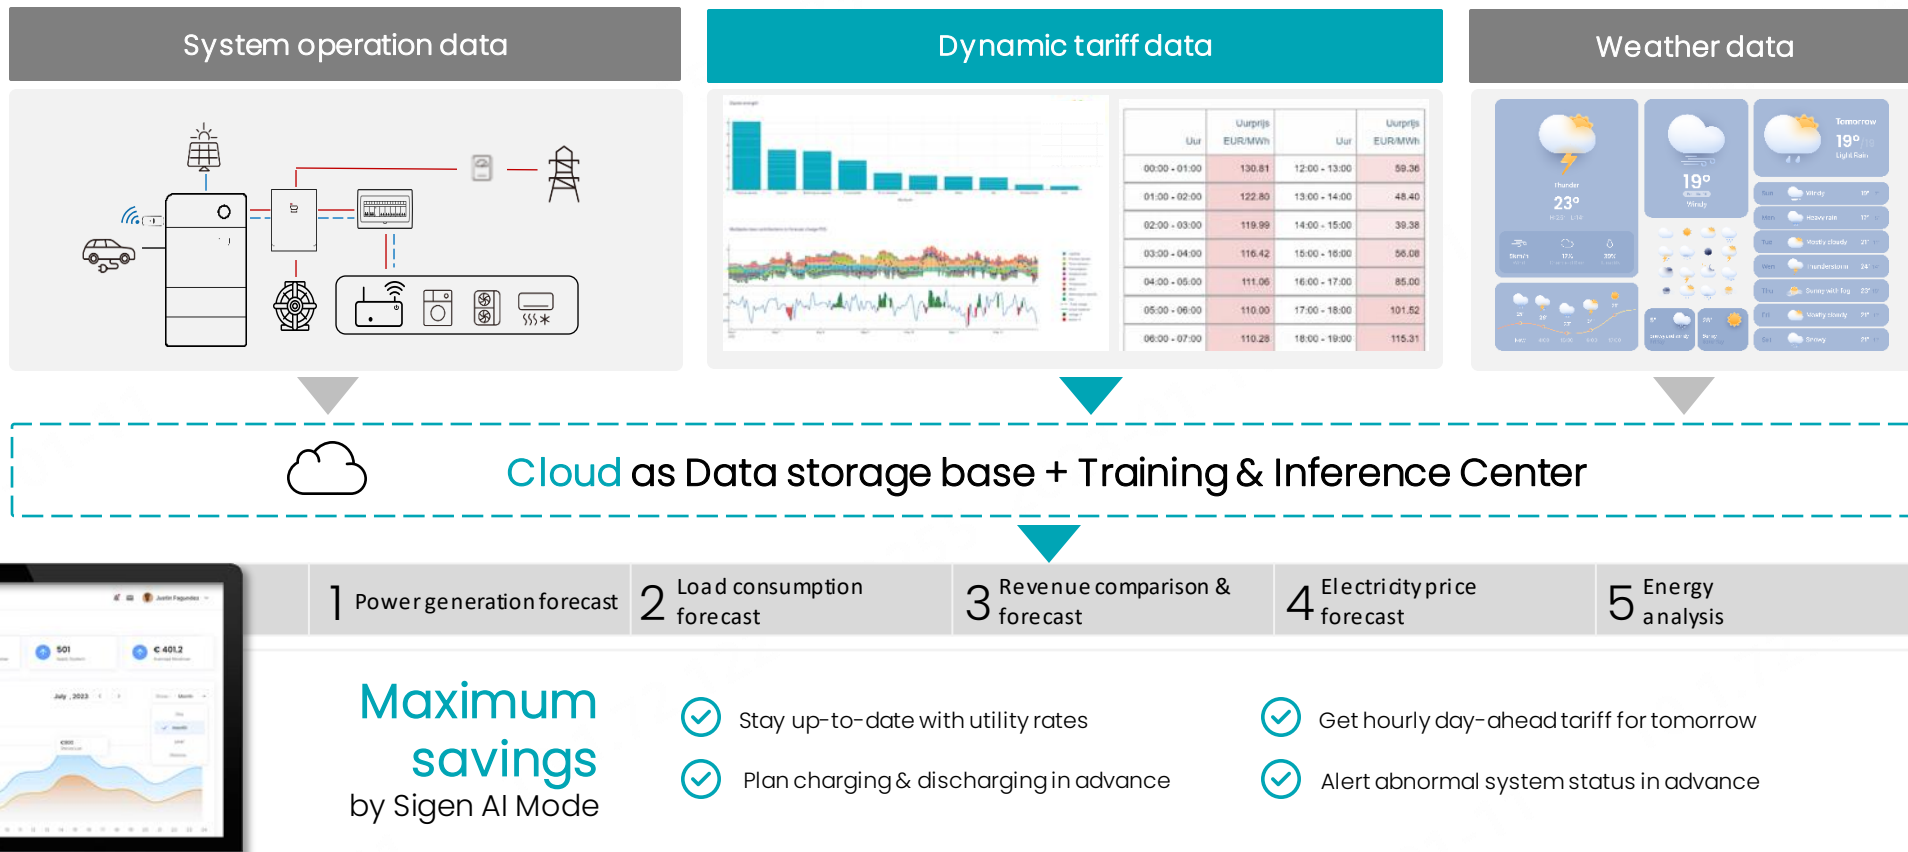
System operation data

Dynamic tariff data

Weather data

| Uur | Uurprijs EUR/MWh | Uur | Uurprijs EUR/MWh |
|---|---|---|---|
| 00:00 - 01:00 | 130.81 | 12:00 - 13:00 | 59.36 |
| 01:00 - 02:00 | 122.80 | 13:00 - 14:00 | 48.40 |
| 02:00 - 03:00 | 119.99 | 14:00 - 15:00 | 39.38 |
| 03:00 - 04:00 | 116.42 | 15:00 - 16:00 | 56.08 |
| 04:00 - 05:00 | 111.06 | 16:00 - 17:00 | 85.00 |
| 05:00 - 06:00 | 110.00 | 17:00 - 18:00 | 101.52 |
| 06:00 - 07:00 | 110.28 | 18:00 - 19:00 | 115.31 |

Thunder
23°
19°
Windy
Tomorrow
19°
Light Rain

Cloud as Data storage base + Training & Inference Center

501
€ 401,2
July, 2023

1 Power generation forecast
2 Load consumption forecast
3 Revenue comparison & forecast
4 Electricity price forecast
5 Energy analysis

Maximum savings
by Sigen AI Mode

Stay up-to-date with utility rates
Plan charging & discharging in advance
Get hourly day-ahead tariff for tomorrow
Alert abnormal system status in advance